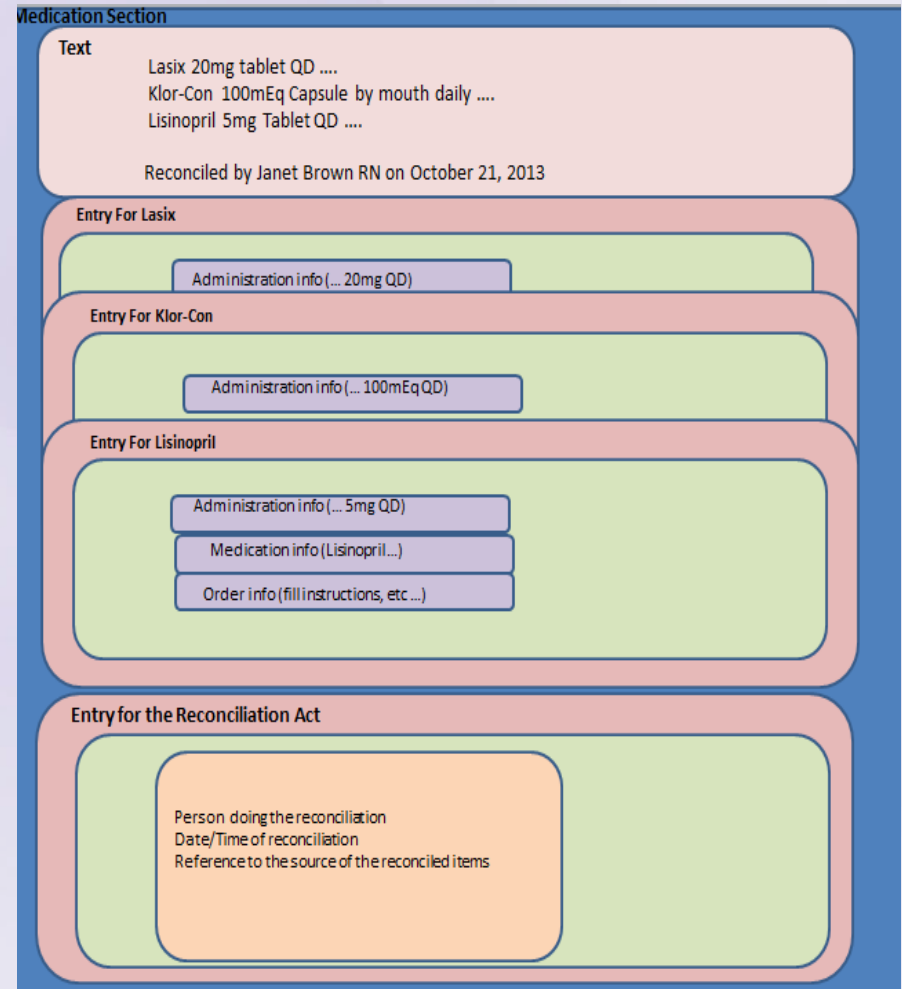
Medication Section

Text

Lasix 20mg tablet QD ....
Klor-Con 100mEq Capsule by mouth daily ....
Lisinopril 5mg Tablet QD ....

Reconciled by Janet Brown RN on October 21, 2013

Entry For Lasix

Administration info (... 20mg QD)

Entry For Klor-Con

Administration info (... 100mEq QD)

Entry For Lisinopril

Administration info (... 5mg QD)

Medication info (Lisinopril...)

Order info (fill instructions, etc ...)

Entry for the Reconciliation Act

Person doing the reconciliation
Date/Time of reconciliation
Reference to the source of the reconciled items